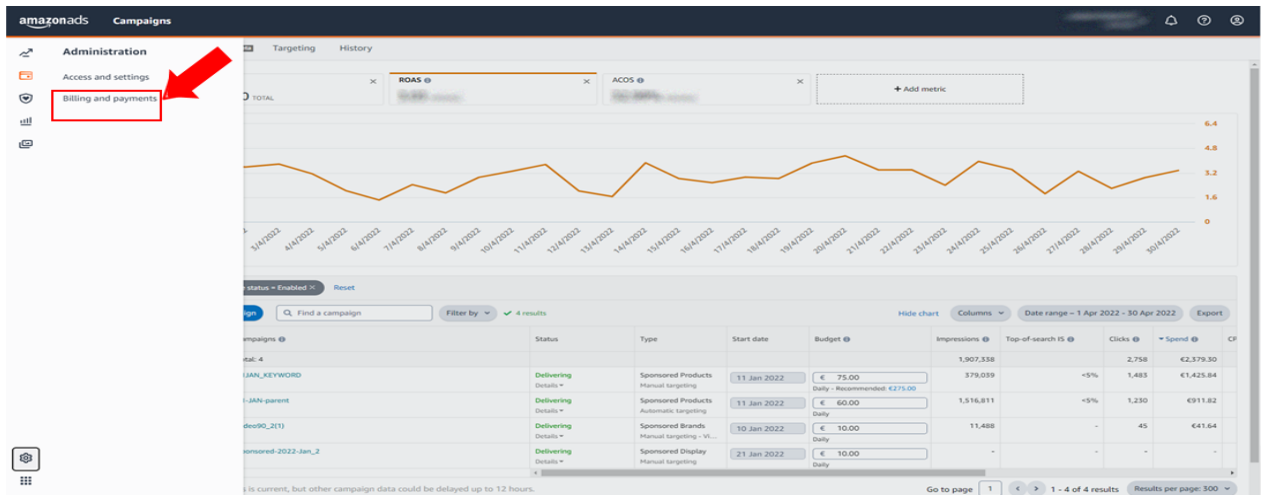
amazonads Campaigns

Administration

Access and settings

Billing and payments

Targeting History

ROAS

ACOS

0 TOTAL

+ Add metric

6.4
4.8
3.2
1.6
0

3/4/2022 4/4/2022 5/4/2022 6/4/2022 7/4/2022 8/4/2022 9/4/2022 10/4/2022 11/4/2022 12/4/2022 13/4/2022 14/4/2022 15/4/2022 16/4/2022 17/4/2022 18/4/2022 19/4/2022 20/4/2022 21/4/2022 22/4/2022 23/4/2022 24/4/2022 25/4/2022 26/4/2022 27/4/2022 28/4/2022 29/4/2022 30/4/2022

status = Enabled × Reset

Find a campaign Filter by ✔ 4 results Hide chart Columns Date range – 1 Apr 2022 - 30 Apr 2022 Export

| Campaigns | Status | Type | Start date | Budget | Impressions | Top-of-search IS | Clicks | Spend | CP |
|---|---|---|---|---|---|---|---|---|---|
| Total: 4 | | | | | 1,907,338 | | 2,758 | €2,379.30 | |
| JAN_KEYWORD | Delivering Details | Sponsored Products Manual targeting | 11 Jan 2022 | € 75.00 Daily - Recommended: €275.00 | 379,039 | <5% | 1,483 | €1,425.84 | |
| -JAN-parent | Delivering Details | Sponsored Products Automatic targeting | 11 Jan 2022 | € 60.00 Daily | 1,516,811 | <5% | 1,230 | €911.82 | |
| deo90_2(1) | Delivering Details | Sponsored Brands Manual targeting - Vi... | 10 Jan 2022 | € 10.00 Daily | 11,488 | - | 45 | €41.64 | |
| sponsored-2022-Jan_2 | Delivering Details | Sponsored Display Manual targeting | 21 Jan 2022 | € 10.00 Daily | - | - | - | - | |

s is current, but other campaign data could be delayed up to 12 hours.

Go to page 1 1 - 4 of 4 results Results per page: 300